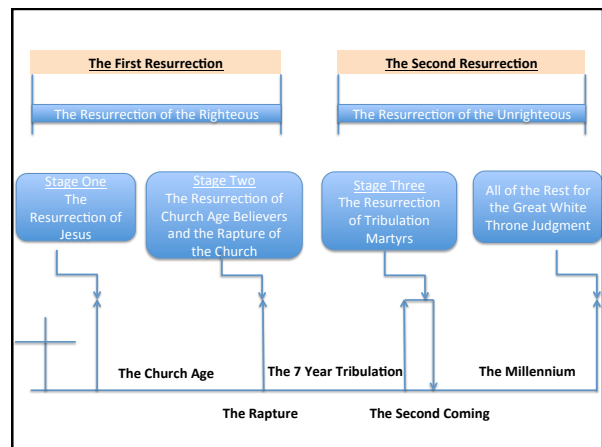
The First Resurrection

The Second Resurrection

The Resurrection of the Righteous

The Resurrection of the Unrighteous

Stage One
The Resurrection of Jesus

Stage Two
The Resurrection of Church Age Believers and the Rapture of the Church

Stage Three
The Resurrection of Tribulation Martyrs

All of the Rest for the Great White Throne Judgment

The Church Age

The 7 Year Tribulation

The Millennium

The Rapture

The Second Coming